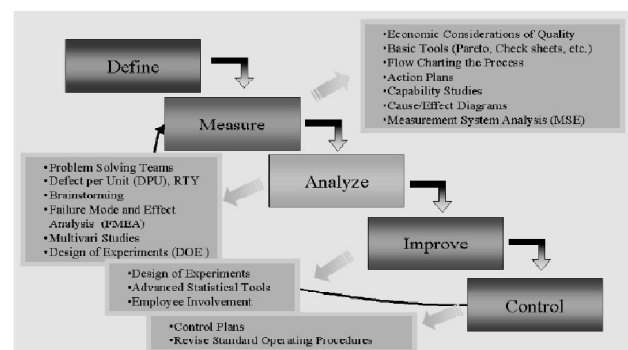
Define

Measure

•Economic Considerations of Quality
•Basic Tools (Pareto, Check sheets, etc.)
•Flow Charting the Process
•Action Plans
•Capability Studies
•Cause/Effect Diagrams
•Measurement System Analysis (MSE)

Analyze

•Problem Solving Teams
•Defect per Unit (DPU), RTY
•Brainstorming
•Failure Mode and Effect Analysis (FMEA)
•Multivari Studies
•Design of Experiments (DOE)

Improve

•Design of Experiments
•Advanced Statistical Tools
•Employee Involvement

Control

•Control Plans
•Revise Standard Operating Procedures